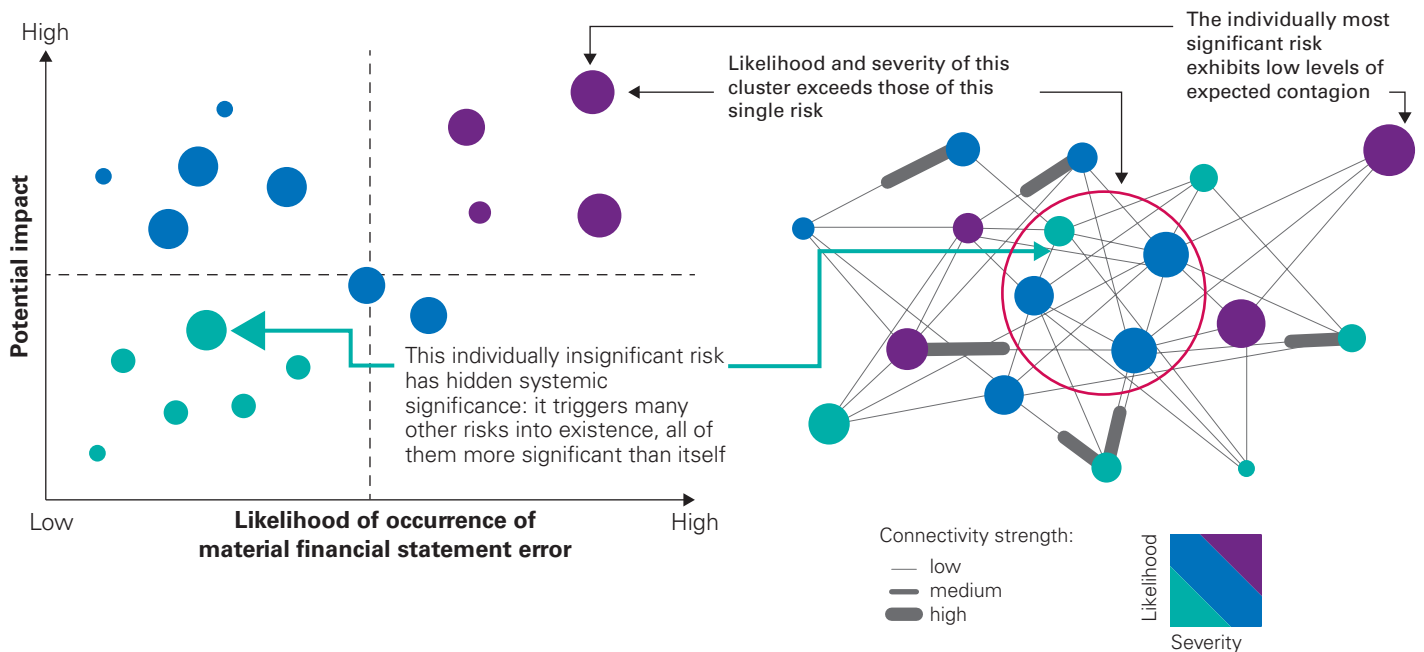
High

Potential impact

Low

Likelihood of occurrence of material financial statement error

High

This individually insignificant risk has hidden systemic significance: it triggers many other risks into existence, all of them more significant than itself

Likelihood and severity of this cluster exceeds those of this single risk

The individually most significant risk exhibits low levels of expected contagion

Connectivity strength:
low
medium
high

Likelihood
Severity